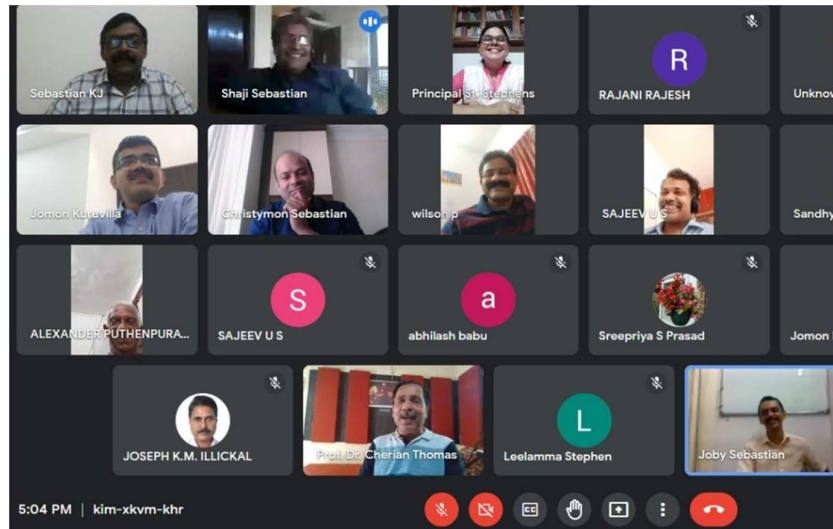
Sebastian KJ
Shaji Sebastian
Principal St. Stephens
R
RAJANI RAJESH
Unknov
Jomon Kuruvilla
Christymon Sebastian
wilson p
SAJEEV U S
Sandhy
ALEXANDER PUTHENPURA...
S
SAJEEV U S
a
abhilash babu
Sreepriya S Prasad
Jomon
JOSEPH K.M. ILLICKAL
Prof. Dr. Cherian Thomas
L
Leelamma Stephen
Joby Sebastian
5:04 PM | kim-xkvm-khr